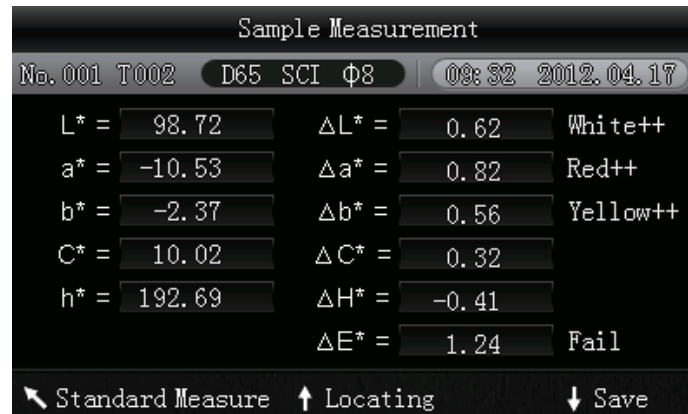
Sample Measurement

No. 001 T002 D65 SCI Φ8 09:32 2012.04.17

L* = 98.72 ΔL* = 0.62 White++

a* = -10.53 Δa* = 0.82 Red++

b* = -2.37 Δb* = 0.56 Yellow++

C* = 10.02 ΔC* = 0.32

h* = 192.69 ΔH* = -0.41

ΔE* = 1.24 Fail

↖ Standard Measure ↑ Locating ↓ Save